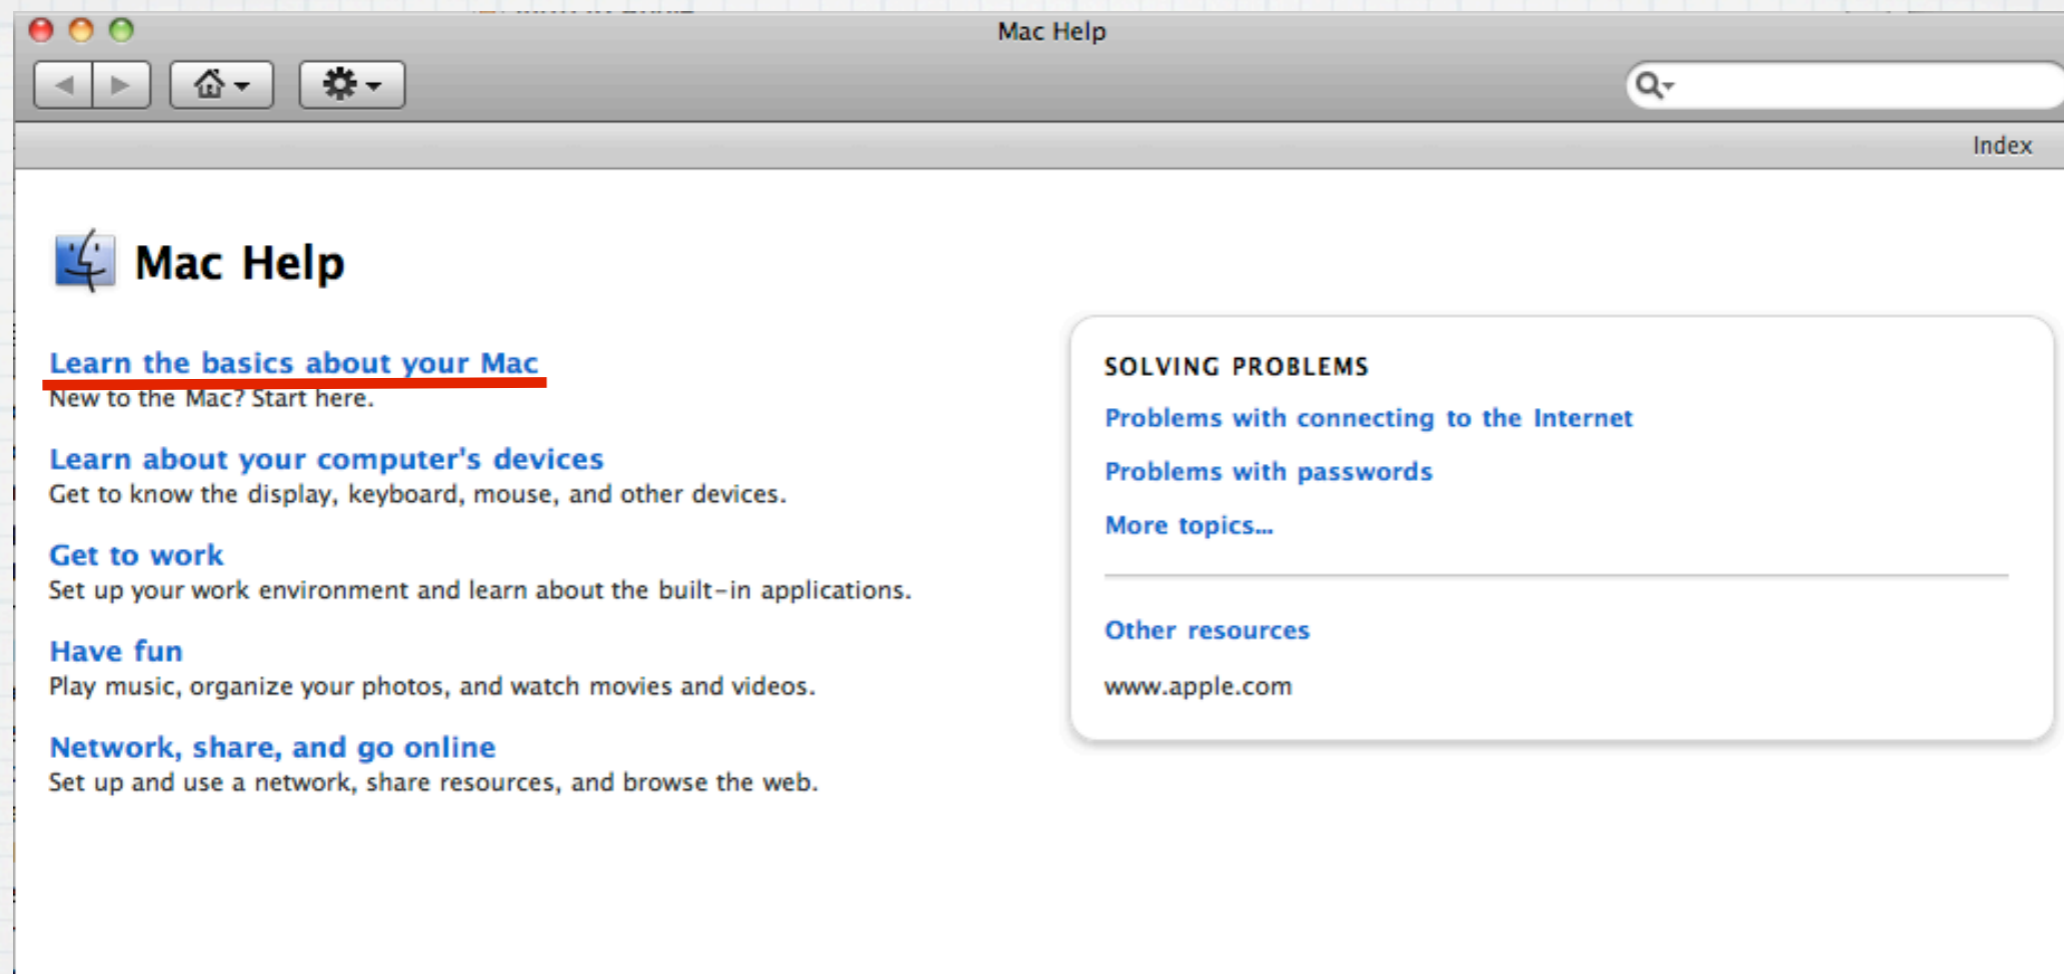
Mac Help

Index

Mac Help

Learn the basics about your Mac
New to the Mac? Start here.

Learn about your computer's devices
Get to know the display, keyboard, mouse, and other devices.

Get to work
Set up your work environment and learn about the built-in applications.

Have fun
Play music, organize your photos, and watch movies and videos.

Network, share, and go online
Set up and use a network, share resources, and browse the web.

SOLVING PROBLEMS

Problems with connecting to the Internet

Problems with passwords

More topics...

Other resources

www.apple.com